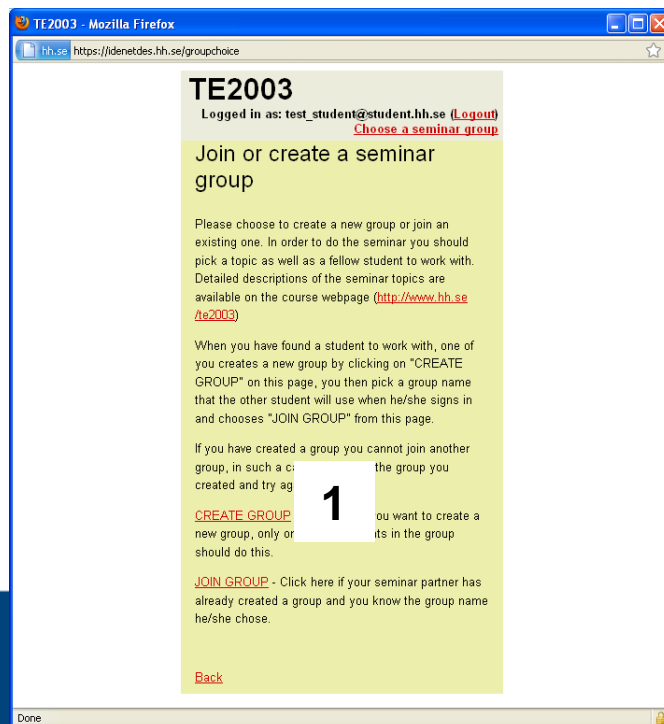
TE2003 - Mozilla Firefox

hh.se https://idenetdes.hh.se/groupchoice

TE2003

Logged in as: test_student@student.hh.se (Logout)

Choose a seminar group

Join or create a seminar group

Please choose to create a new group or join an existing one. In order to do the seminar you should pick a topic as well as a fellow student to work with. Detailed descriptions of the seminar topics are available on the course webpage (http://www.hh.se/te2003)

When you have found a student to work with, one of you creates a new group by clicking on "CREATE GROUP" on this page, you then pick a group name that the other student will use when he/she signs in and chooses "JOIN GROUP" from this page.

If you have created a group you cannot join another group, in such a ca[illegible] the group you created and try ag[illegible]

1

CREATE GROUP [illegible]ou want to create a new group, only o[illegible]ts in the group should do this.

JOIN GROUP - Click here if your seminar partner has already created a group and you know the group name he/she chose.

Back

Done